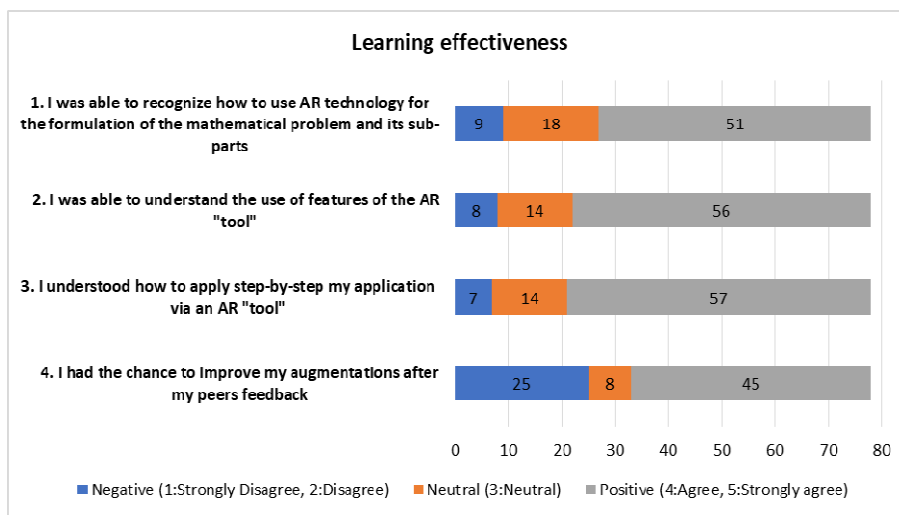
Learning effectiveness

1. I was able to recognize how to use AR technology for the formulation of the mathematical problem and its subparts

9 18 51

2. I was able to understand the use of features of the AR "tool"

8 14 56

3. I understood how to apply step-by-step my application via an AR "tool"

7 14 57

4. I had the chance to Improve my augmentations after my peers feedback

25 8 45

0 10 20 30 40 50 60 70 80

Negative (1:Strongly Disagree, 2:Disagree) Neutral (3:Neutral) Positive (4:Agree, 5:Strongly agree)